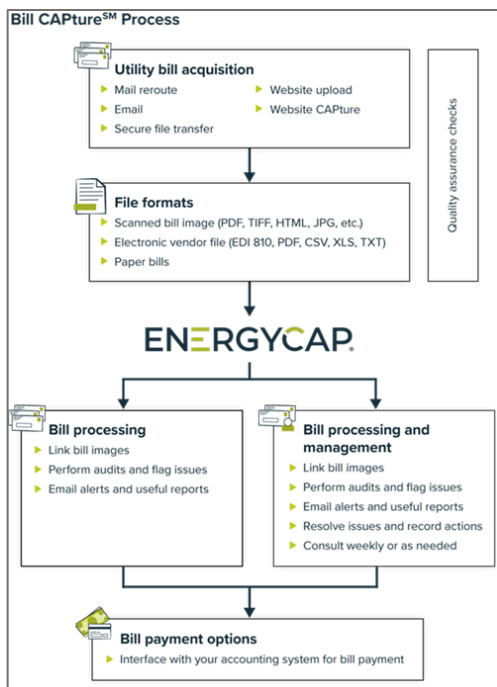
Bill CAPture$^{SM}$ Process

Utility bill acquisition
Mail reroute
Email
Secure file transfer
Website upload
Website CAPture

Quality assurance checks

File formats
Scanned bill image (PDF, TIFF, HTML, JPG, etc.)
Electronic vendor file (EDI 810, PDF, CSV, XLS, TXT)
Paper bills

ENERGYCAP.

Bill processing
Link bill images
Perform audits and flag issues
Email alerts and useful reports

Bill processing and management
Link bill images
Perform audits and flag issues
Email alerts and useful reports
Resolve issues and record actions
Consult weekly or as needed

Bill payment options
Interface with your accounting system for bill payment